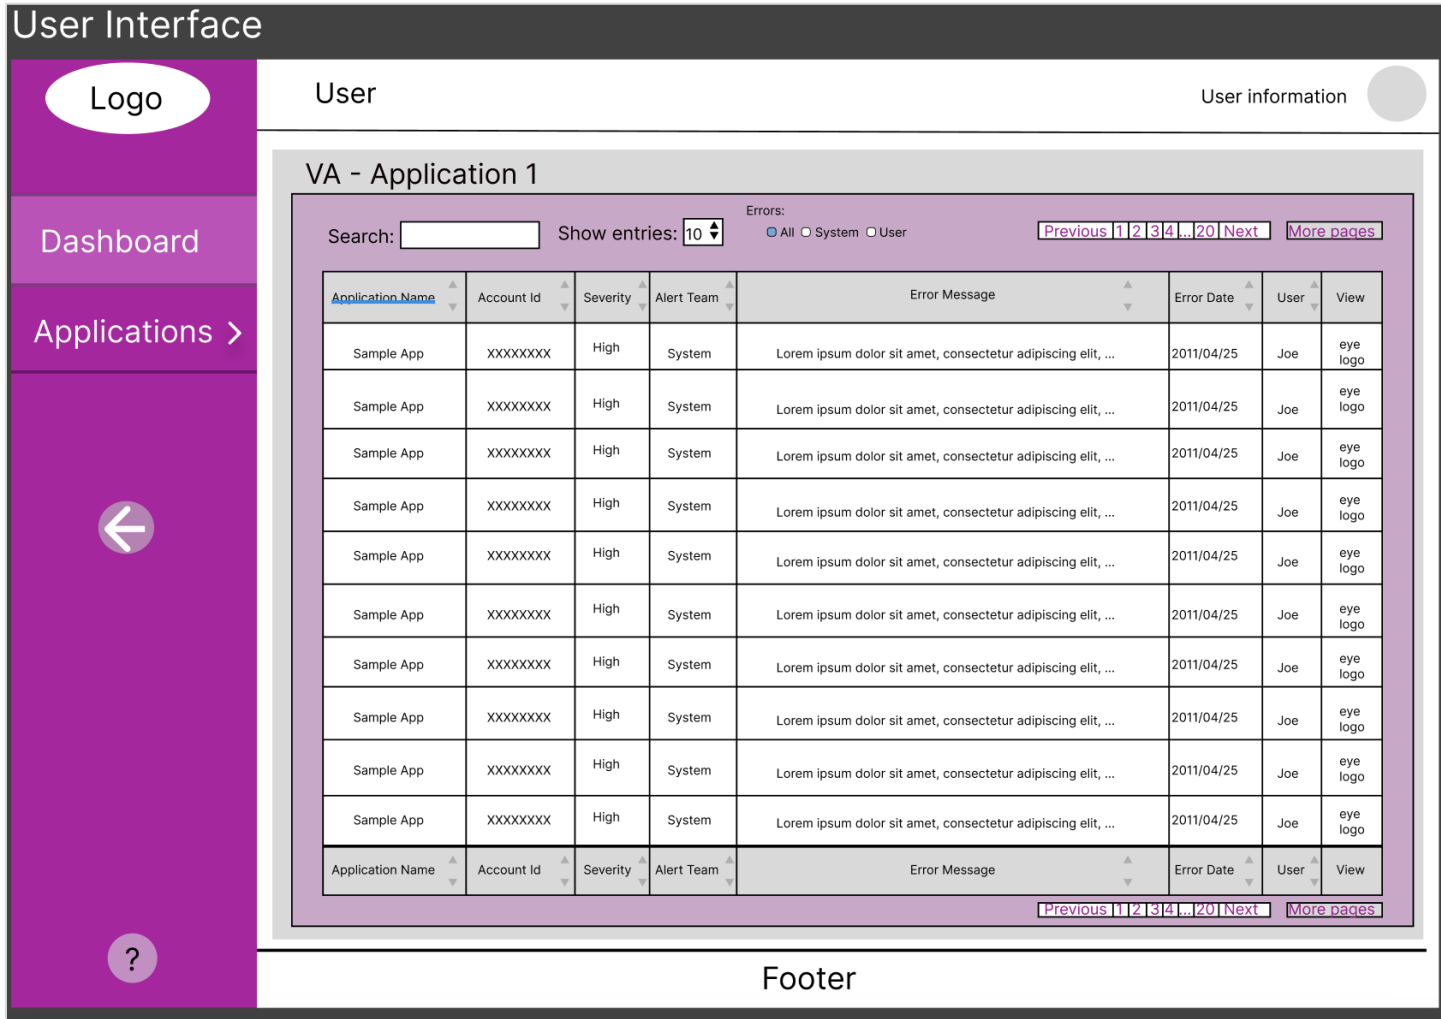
User Interface

Logo

Dashboard

Applications >

?

User

User information

VA - Application 1

Search: Show entries: 10

Errors:
All System User

Previous 1 2 3 4 ... 20 Next More pages

| Application Name | Account Id | Severity | Alert Team | Error Message | Error Date | User | View |
|---|---|---|---|---|---|---|---|
| Sample App | XXXXXXXX | High | System | Lorem ipsum dolor sit amet, consectetur adipiscing elit, ... | 2011/04/25 | Joe | eye logo |
| Sample App | XXXXXXXX | High | System | Lorem ipsum dolor sit amet, consectetur adipiscing elit, ... | 2011/04/25 | Joe | eye logo |
| Sample App | XXXXXXXX | High | System | Lorem ipsum dolor sit amet, consectetur adipiscing elit, ... | 2011/04/25 | Joe | eye logo |
| Sample App | XXXXXXXX | High | System | Lorem ipsum dolor sit amet, consectetur adipiscing elit, ... | 2011/04/25 | Joe | eye logo |
| Sample App | XXXXXXXX | High | System | Lorem ipsum dolor sit amet, consectetur adipiscing elit, ... | 2011/04/25 | Joe | eye logo |
| Sample App | XXXXXXXX | High | System | Lorem ipsum dolor sit amet, consectetur adipiscing elit, ... | 2011/04/25 | Joe | eye logo |
| Sample App | XXXXXXXX | High | System | Lorem ipsum dolor sit amet, consectetur adipiscing elit, ... | 2011/04/25 | Joe | eye logo |
| Sample App | XXXXXXXX | High | System | Lorem ipsum dolor sit amet, consectetur adipiscing elit, ... | 2011/04/25 | Joe | eye logo |
| Sample App | XXXXXXXX | High | System | Lorem ipsum dolor sit amet, consectetur adipiscing elit, ... | 2011/04/25 | Joe | eye logo |
| Sample App | XXXXXXXX | High | System | Lorem ipsum dolor sit amet, consectetur adipiscing elit, ... | 2011/04/25 | Joe | eye logo |
| Application Name | Account Id | Severity | Alert Team | Error Message | Error Date | User | View |

Previous 1 2 3 4 ... 20 Next More pages

Footer